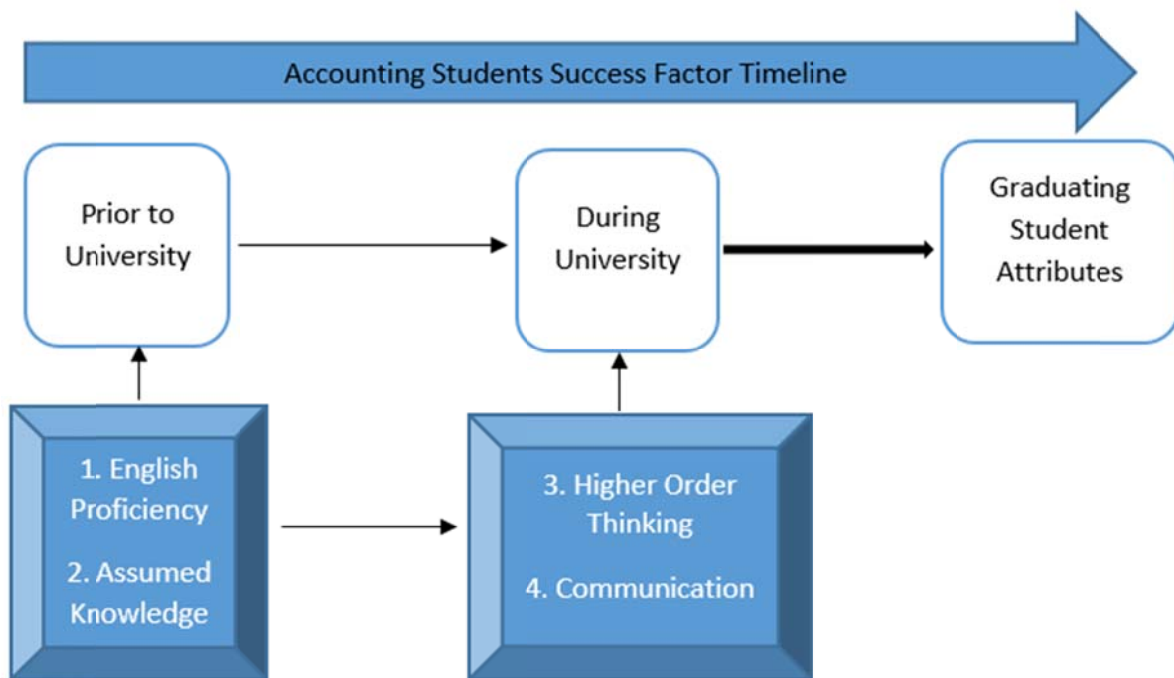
Accounting Students Success Factor Timeline

Prior to University

During University

Graduating Student Attributes

1. English Proficiency

2. Assumed Knowledge

3. Higher Order Thinking

4. Communication